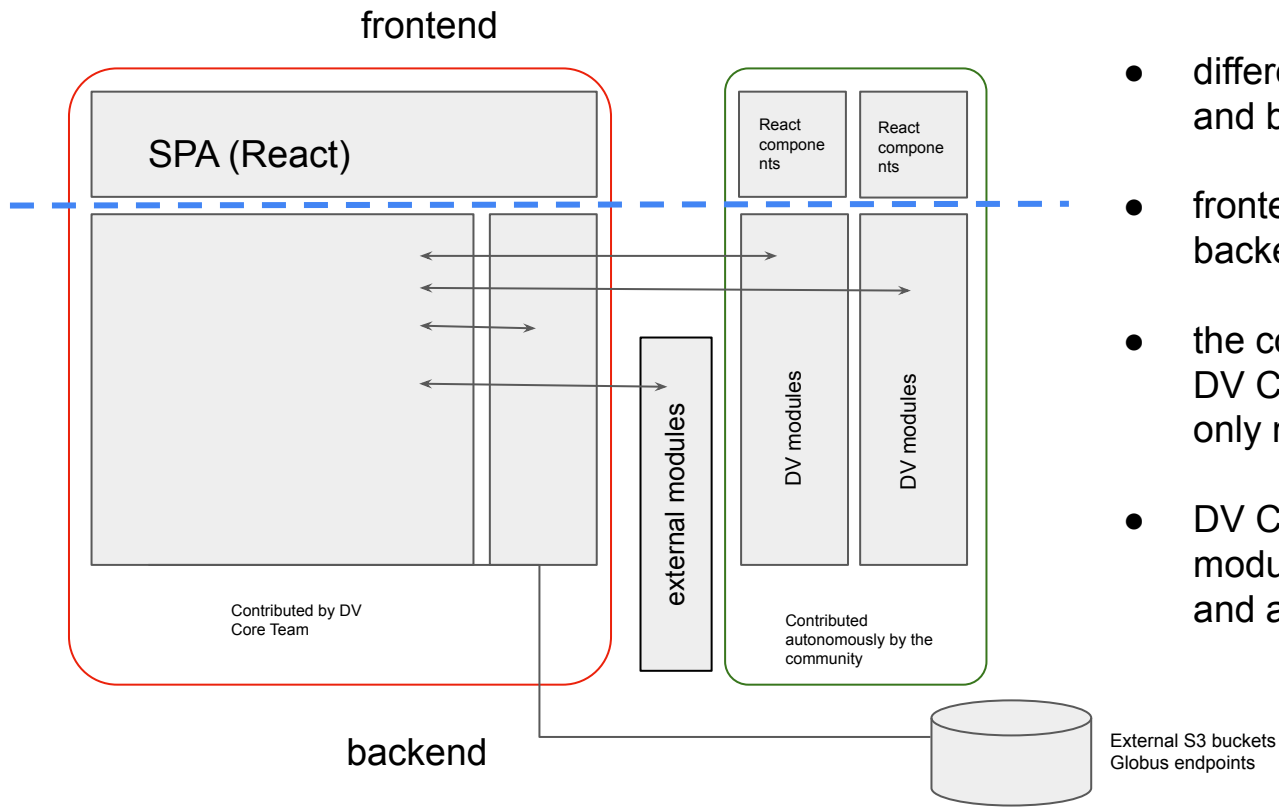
frontend

SPA (React)

React components

React components

external modules

DV modules

DV modules

Contributed by DV Core Team

Contributed autonomously by the community

backend

External S3 buckets
Globus endpoints

- differe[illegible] and b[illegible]
- fronte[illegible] backe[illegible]
- the co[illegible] DV C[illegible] only r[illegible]
- DV C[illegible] modu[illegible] and a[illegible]